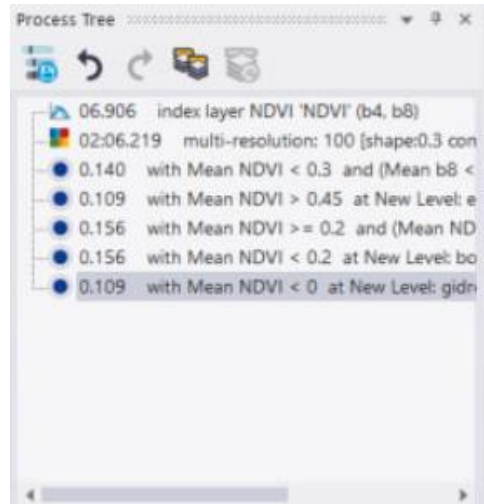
Process Tree

06.906 index layer NDVI 'NDVI' (b4, b8)
02:06.219 multi-resolution: 100 [shape:0.3 con
0.140 with Mean NDVI < 0.3 and (Mean b8 <
0.109 with Mean NDVI > 0.45 at New Level: e
0.156 with Mean NDVI >= 0.2 and (Mean ND
0.156 with Mean NDVI < 0.2 at New Level: bo
0.109 with Mean NDVI < 0 at New Level: gidr